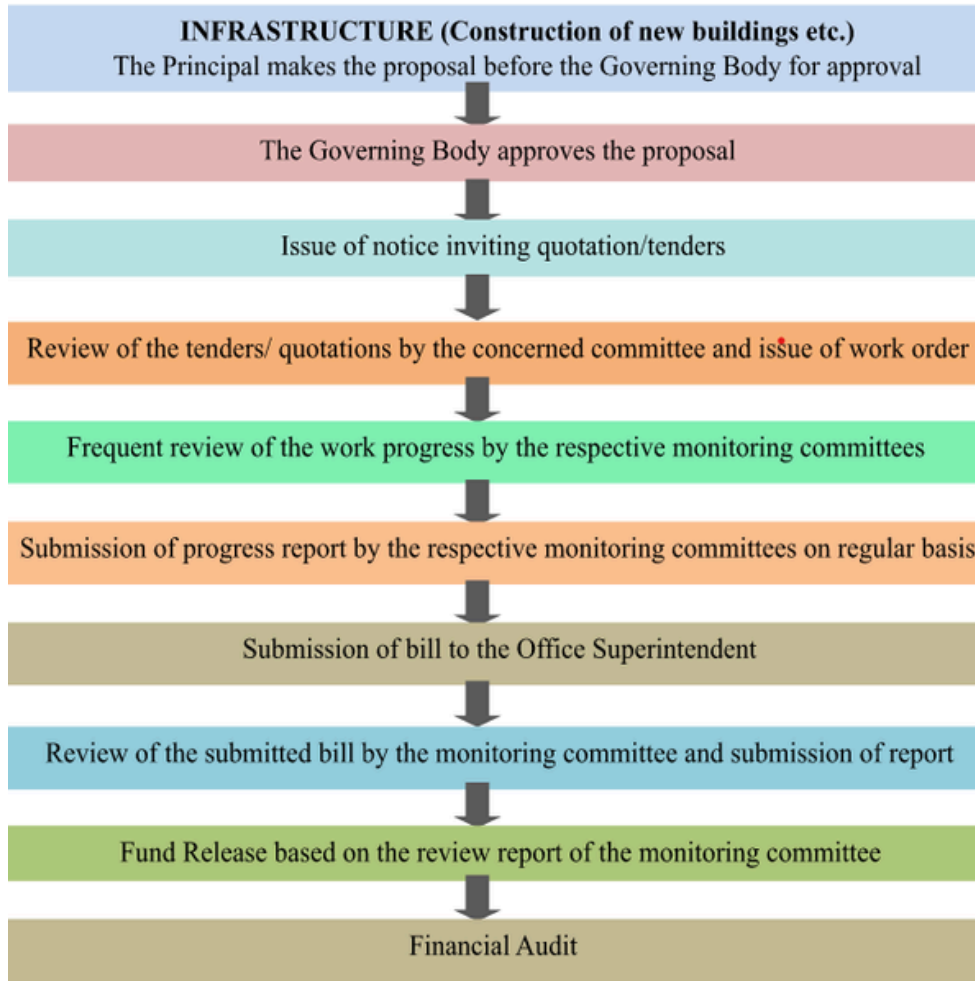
**INFRASTRUCTURE (Construction of new buildings etc.)**
The Principal makes the proposal before the Governing Body for approval

The Governing Body approves the proposal

Issue of notice inviting quotation/tenders

Review of the tenders/ quotations by the concerned committee and issue of work order

Frequent review of the work progress by the respective monitoring committees

Submission of progress report by the respective monitoring committees on regular basis

Submission of bill to the Office Superintendent

Review of the submitted bill by the monitoring committee and submission of report

Fund Release based on the review report of the monitoring committee

Financial Audit